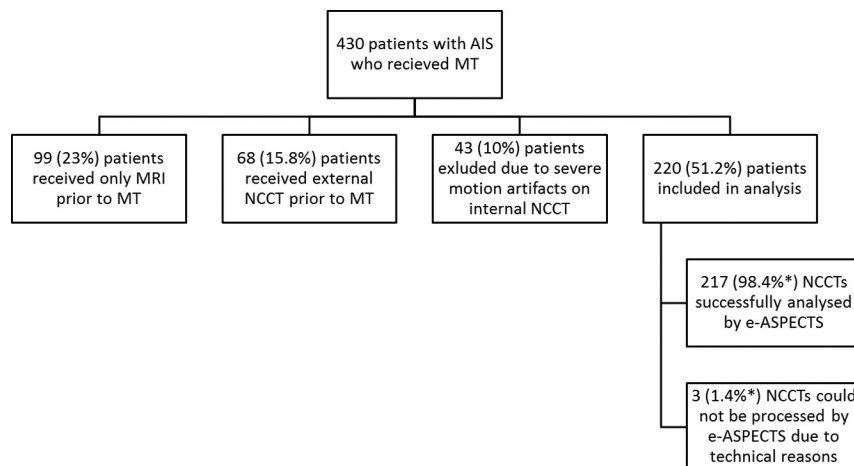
430 patients with AIS who recieved MT

99 (23%) patients received only MRI prior to MT

68 (15.8%) patients received external NCCT prior to MT

43 (10%) patients exluded due to severe motion artifacts on internal NCCT

220 (51.2%) patients included in analysis

217 (98.4%*) NCCTs successfully analysed by e-ASPECTS

3 (1.4%*) NCCTs could not be processed by e-ASPECTS due to technical reasons